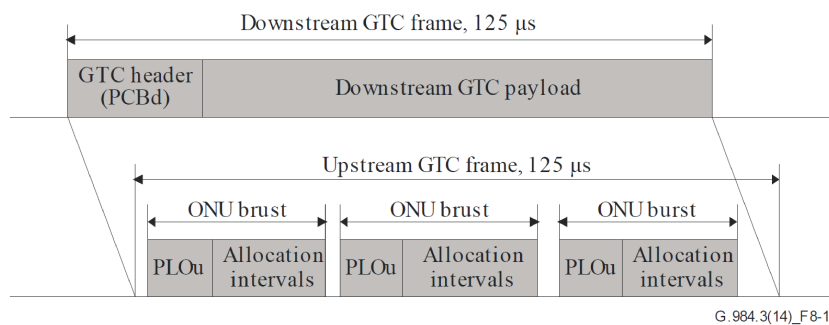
Downstream GTC frame, 125 μs

GTC header (PCBd)

Downstream GTC payload

Upstream GTC frame, 125 μs

ONU brust

ONU brust

ONU burst

PLOu

Allocation intervals

PLOu

Allocation intervals

PLOu

Allocation intervals

G.984.3(14)_F8-1